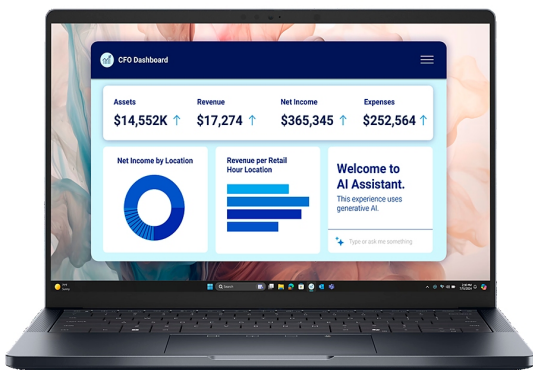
CFO Dashboard

Assets
$14,552K ↑

Revenue
$17,274 ↑

Net Income
$365,345 ↑

Expenses
$252,564 ↑

Net Income by Location

Revenue per Retail Hour Location

Welcome to AI Assistant.
This experience uses generative AI.

Type or ask me something